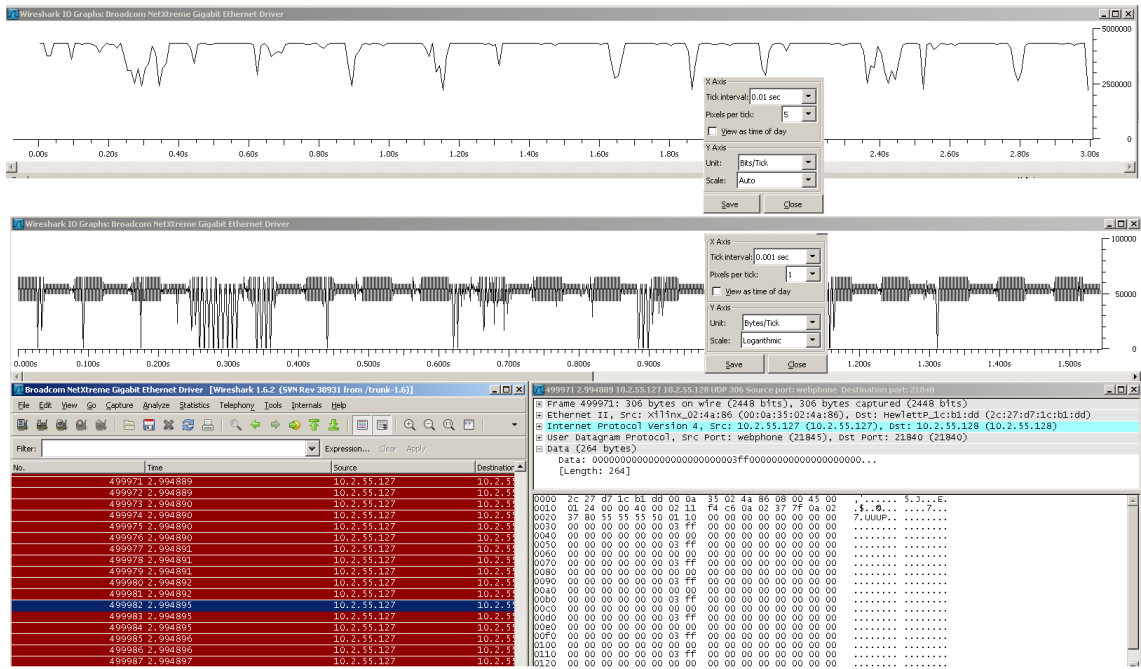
Wireshark IO Graphs: Broadcom NetXtreme Gigabit Ethernet Driver

5000000
2500000
0

0.00s 0.20s 0.40s 0.60s 0.80s 1.00s 1.20s 1.40s 1.60s 1.80s 2.40s 2.60s 2.80s 3.00s

X Axis
Tick interval: 0.01 sec
Pixels per tick: 5
View as time of day
Y Axis
Unit: Bits/Tick
Scale: Auto
Save
Close

Wireshark IO Graphs: Broadcom NetXtreme Gigabit Ethernet Driver

100000
50000
0

0.000s 0.100s 0.200s 0.300s 0.400s 0.500s 0.600s 0.700s 0.800s 0.900s 1.200s 1.300s 1.400s 1.500s

X Axis
Tick interval: 0.001 sec
Pixels per tick: 1
View as time of day
Y Axis
Unit: Bytes/Tick
Scale: Logarithmic
Save
Close

Broadcom NetXtreme Gigabit Ethernet Driver [Wireshark 1.6.2 (SVN Rev 38931 from /trunk-1.6)]

File Edit View Go Capture Analyze Statistics Telephony Tools Internals Help

Filter: Expression... Clear Apply

| No. | Time | Source | Destination |
|---|---|---|---|
| 499971 | 2.994889 | 10.2.55.127 | 10.2.5 |
| 499972 | 2.994889 | 10.2.55.127 | 10.2.5 |
| 499973 | 2.994890 | 10.2.55.127 | 10.2.5 |
| 499974 | 2.994890 | 10.2.55.127 | 10.2.5 |
| 499975 | 2.994890 | 10.2.55.127 | 10.2.5 |
| 499976 | 2.994890 | 10.2.55.127 | 10.2.5 |
| 499977 | 2.994891 | 10.2.55.127 | 10.2.5 |
| 499978 | 2.994891 | 10.2.55.127 | 10.2.5 |
| 499979 | 2.994891 | 10.2.55.127 | 10.2.5 |
| 499980 | 2.994892 | 10.2.55.127 | 10.2.5 |
| 499981 | 2.994892 | 10.2.55.127 | 10.2.5 |
| 499982 | 2.994895 | 10.2.55.127 | 10.2.5 |
| 499983 | 2.994895 | 10.2.55.127 | 10.2.5 |
| 499984 | 2.994895 | 10.2.55.127 | 10.2.5 |
| 499985 | 2.994896 | 10.2.55.127 | 10.2.5 |
| 499986 | 2.994896 | 10.2.55.127 | 10.2.5 |
| 499987 | 2.994897 | 10.2.55.127 | 10.2.5 |

499971 2.994889 10.2.55.127 10.2.55.128 UDP 306 Source port: webphone Destination port: 21840

Frame 499971: 306 bytes on wire (2448 bits), 306 bytes captured (2448 bits)
Ethernet II, Src: Xilinx_02:4a:86 (00:0a:35:02:4a:86), Dst: HewlettP_1c:b1:dd (2c:27:d7:1c:b1:dd)
Internet Protocol Version 4, Src: 10.2.55.127 (10.2.55.127), Dst: 10.2.55.128 (10.2.55.128)
User Datagram Protocol, Src Port: webphone (21845), Dst Port: 21840 (21840)
Data (264 bytes)
Data: 000000000000000000000003ff0000000000000000000...
[Length: 264]

0000 2c 27 d7 1c b1 dd 00 0a 35 02 4a 86 08 00 45 00 ,'...... 5.J...E.
0010 01 24 00 00 40 00 02 11 f4 c6 0a 02 37 7f 0a 02 .$..@... ....7...
0020 37 80 55 55 55 50 01 10 00 00 00 00 00 00 00 00 7.UUUP.. ........
0030 00 00 00 00 00 00 03 ff 00 00 00 00 00 00 00 00 ........ ........
0040 00 00 00 00 00 00 00 00 00 00 00 00 00 00 00 00 ........ ........
0050 00 00 00 00 00 00 03 ff 00 00 00 00 00 00 00 00 ........ ........
0060 00 00 00 00 00 00 00 00 00 00 00 00 00 00 00 00 ........ ........
0070 00 00 00 00 00 00 03 ff 00 00 00 00 00 00 00 00 ........ ........
0080 00 00 00 00 00 00 00 00 00 00 00 00 00 00 00 00 ........ ........
0090 00 00 00 00 00 00 03 ff 00 00 00 00 00 00 00 00 ........ ........
00a0 00 00 00 00 00 00 00 00 00 00 00 00 00 00 00 00 ........ ........
00b0 00 00 00 00 00 00 03 ff 00 00 00 00 00 00 00 00 ........ ........
00c0 00 00 00 00 00 00 00 00 00 00 00 00 00 00 00 00 ........ ........
00d0 00 00 00 00 00 00 03 ff 00 00 00 00 00 00 00 00 ........ ........
00e0 00 00 00 00 00 00 00 00 00 00 00 00 00 00 00 00 ........ ........
00f0 00 00 00 00 00 00 03 ff 00 00 00 00 00 00 00 00 ........ ........
0100 00 00 00 00 00 00 00 00 00 00 00 00 00 00 00 00 ........ ........
0110 00 00 00 00 00 00 03 ff 00 00 00 00 00 00 00 00 ........ ........
0120 00 00 00 00 00 00 00 00 00 00 00 00 00 00 00 00 ........ ........